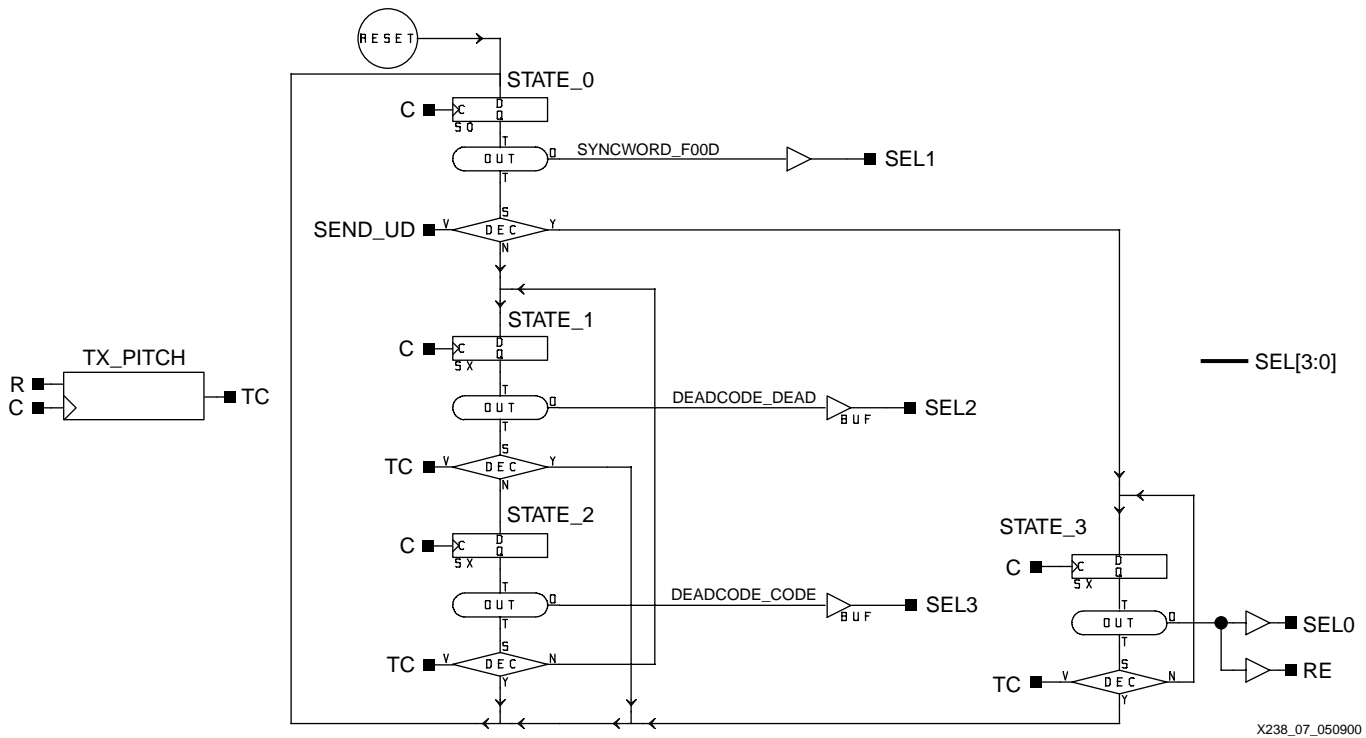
RESET
STATE_0
C
C
D
Q
SQ
T
OUT
O
SYNCWORD_F00D
SEL1
T
SEND_UD
V
S
DEC
Y
N
STATE_1
C
C
D
Q
SX
TX_PITCH
R
C
TC
SEL[3:0]
T
OUT
O
DEADCODE_DEAD
BUF
SEL2
T
TC
V
S
DEC
Y
N
STATE_2
C
C
D
Q
SX
STATE_3
C
C
D
Q
SX
T
OUT
O
DEADCODE_CODE
BUF
SEL3
T
T
OUT
O
SEL0
T
TC
V
S
DEC
N
Y
RE
TC
V
S
DEC
N
Y
X238_07_050900